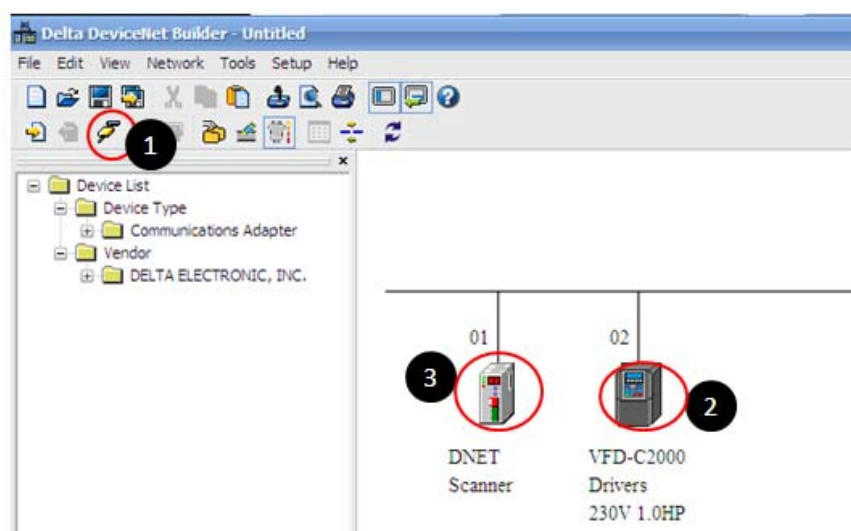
Delta DeviceNet Builder - Untitled

File Edit View Network Tools Setup Help

1

Device List
Device Type
Communications Adapter
Vendor
DELTA ELECTRONIC, INC.

01

02

3

2

DNET Scanner

VFD-C2000 Drivers 230V 1.0HP